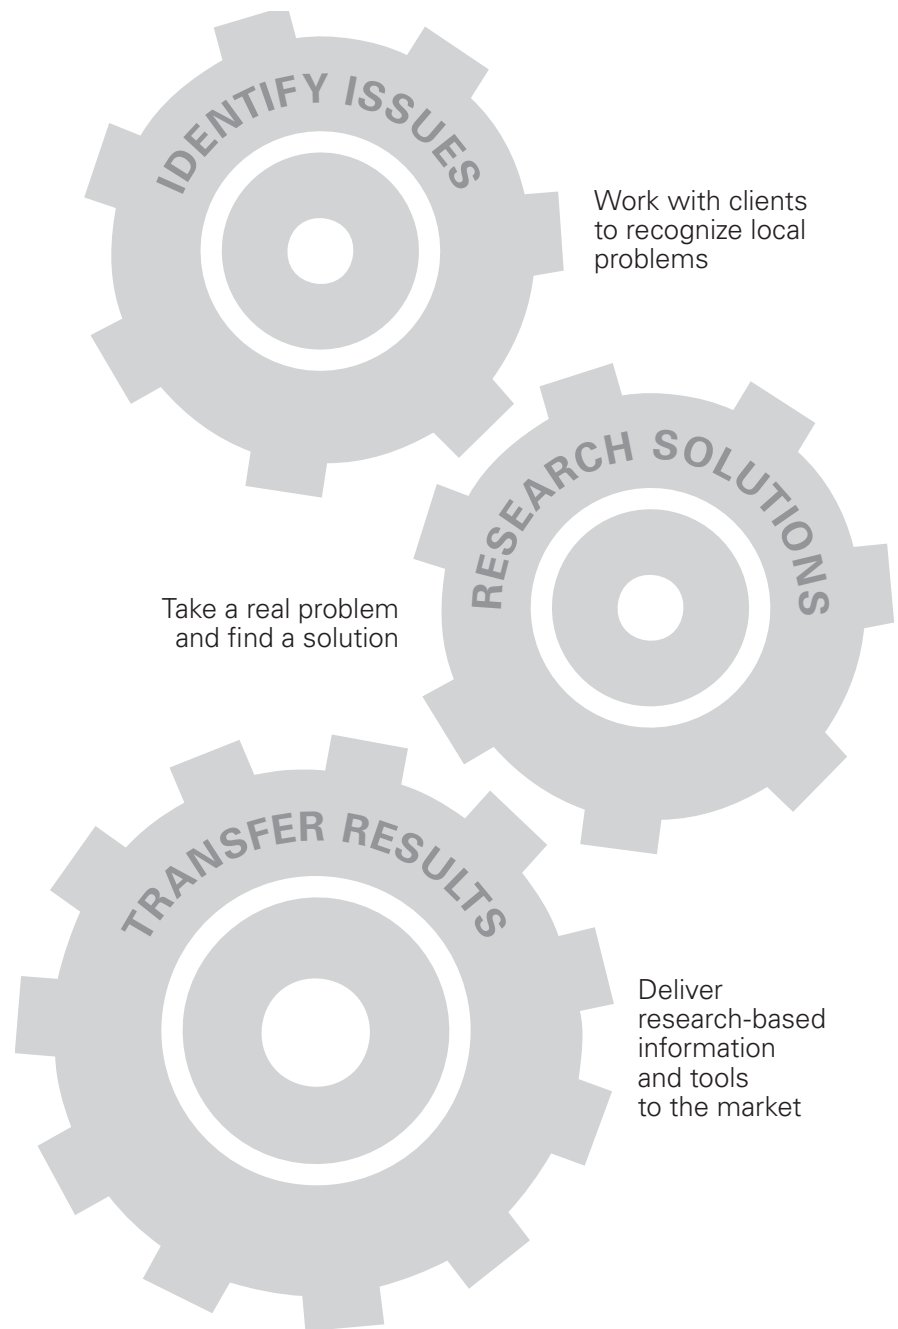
IDENTIFY ISSUES

Work with clients to recognize local problems

RESEARCH SOLUTIONS

Take a real problem and find a solution

TRANSFER RESULTS

Deliver research-based information and tools to the market